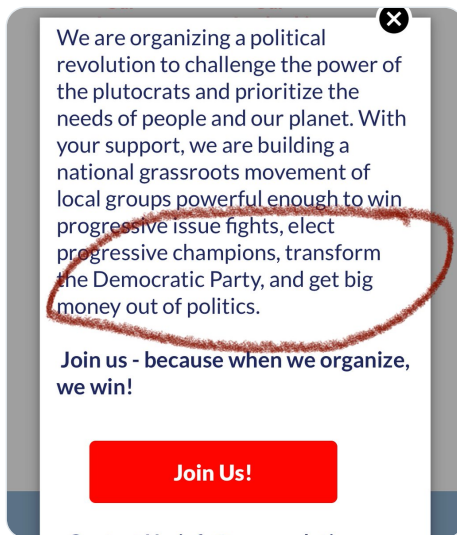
We are organizing a political revolution to challenge the power of the plutocrats and prioritize the needs of people and our planet. With your support, we are building a national grassroots movement of local groups powerful enough to win progressive issue fights, elect progressive champions, transform the Democratic Party, and get big money out of politics.

Join us - because when we organize, we win!

Join Us!